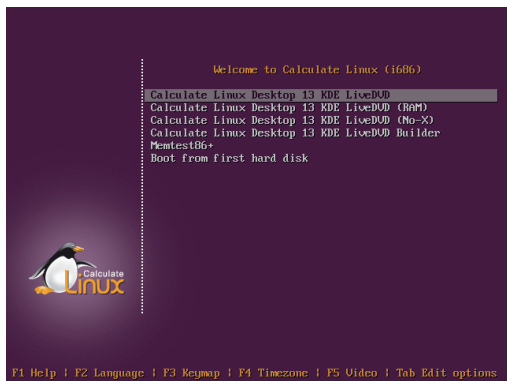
Welcome to Calculate Linux (i686)

Calculate Linux Desktop 13 KDE LiveDVD
Calculate Linux Desktop 13 KDE LiveDVD (RAM)
Calculate Linux Desktop 13 KDE LiveDVD (No-X)
Calculate Linux Desktop 13 KDE LiveDVD Builder
Memtest86+
Boot from first hard disk

Calculate Linux

F1 Help | F2 Language | F3 Keymap | F4 Timezone | F5 Video | Tab Edit options